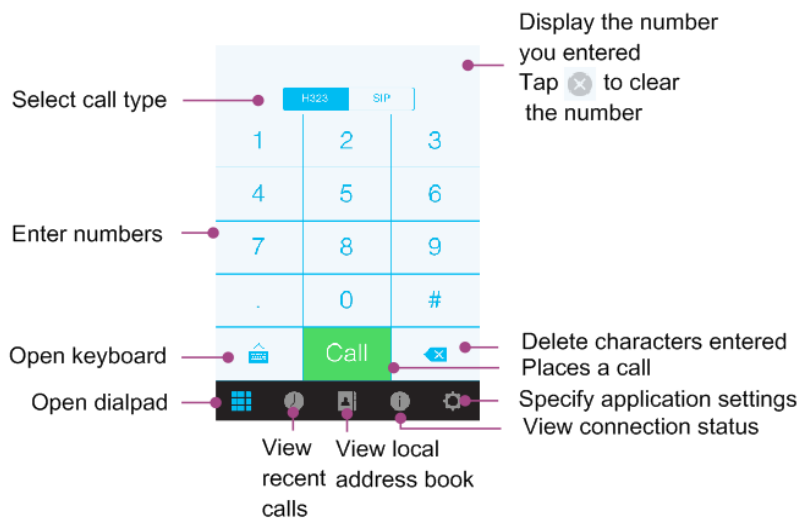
Display the number you entered
Tap to clear the number

Select call type

H323 SIP

1 2 3
4 5 6
7 8 9
. 0 #

Enter numbers

Open keyboard

Call

Delete characters entered

Places a call

Open dialpad

Specify application settings

View connection status

View recent calls

View local address book